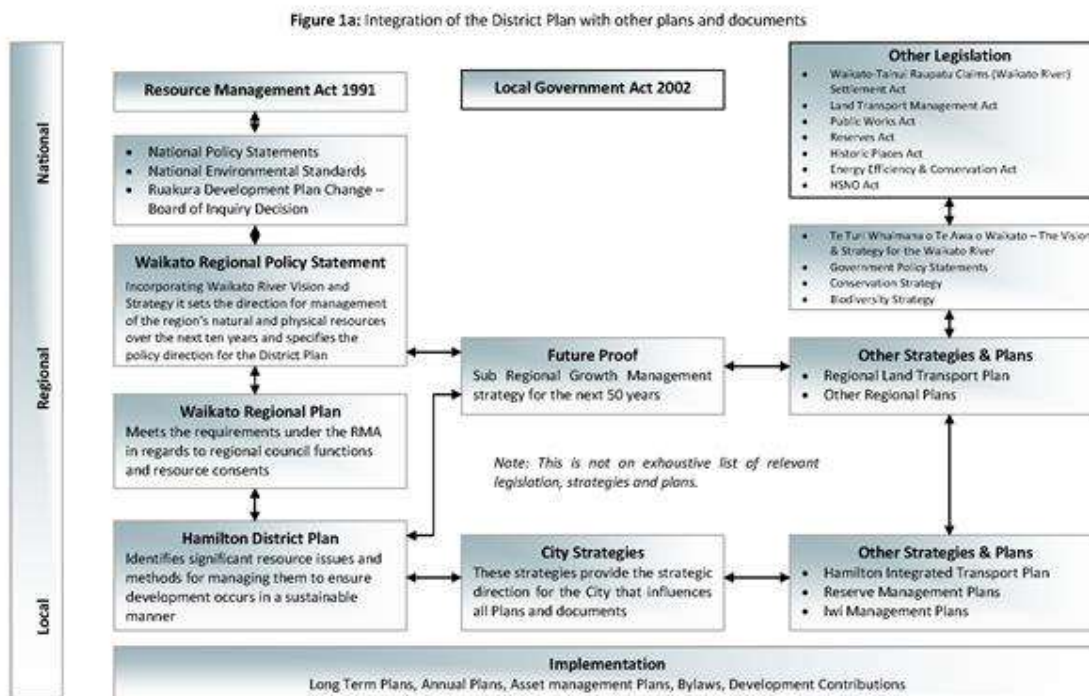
Figure 1a: Integration of the District Plan with other plans and documents

National

Regional

Local

Resource Management Act 1991

Local Government Act 2002

Other Legislation
- Waikato-Tainui Raupatu Claims (Waikato River) Settlement Act
- Land Transport Management Act
- Public Works Act
- Reserves Act
- Historic Places Act
- Energy Efficiency & Conservation Act
- HSNO Act

- National Policy Statements
- National Environmental Standards
- Ruakura Development Plan Change – Board of Inquiry Decision

- Te Ture Whaimana o Te Awa o Waikato – The Vision & Strategy for the Waikato River
- Government Policy Statements
- Conservation Strategy
- Biodiversity Strategy

Waikato Regional Policy Statement
Incorporating Waikato River Vision and Strategy it sets the direction for management of the region's natural and physical resources over the next ten years and specifies the policy direction for the District Plan

Future Proof
Sub Regional Growth Management strategy for the next 50 years

Other Strategies & Plans
- Regional Land Transport Plan
- Other Regional Plans

Waikato Regional Plan
Meets the requirements under the RMA in regards to regional council functions and resource consents

Note: This is not on exhaustive list of relevant legislation, strategies and plans.

Hamilton District Plan
Identifies significant resource issues and methods for managing them to ensure development occurs in a sustainable manner

City Strategies
These strategies provide the strategic direction for the City that influences all Plans and documents

Other Strategies & Plans
- Hamilton Integrated Transport Plan
- Reserve Management Plans
- Iwi Management Plans

Implementation
Long Term Plans, Annual Plans, Asset management Plans, Bylaws, Development Contributions